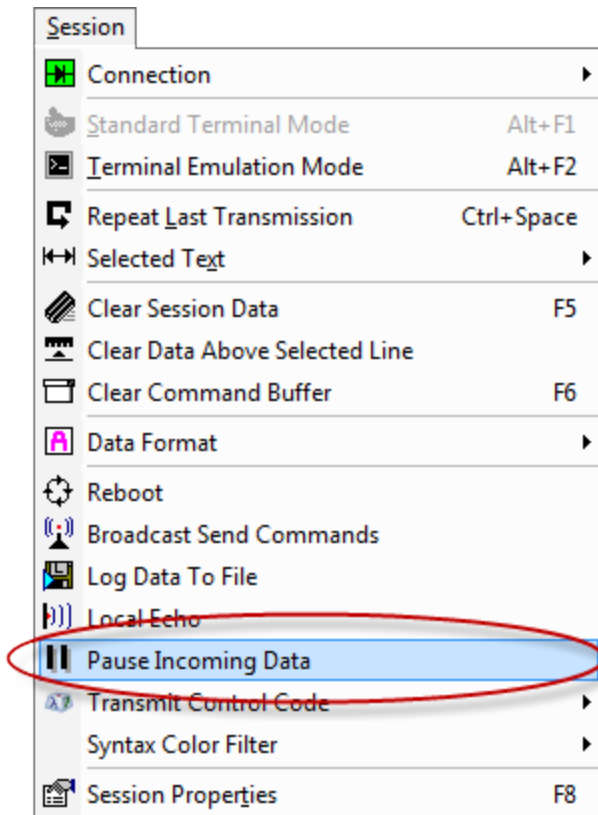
Session

Connection
Standard Terminal Mode Alt+F1
Terminal Emulation Mode Alt+F2
Repeat Last Transmission Ctrl+Space
Selected Text
Clear Session Data F5
Clear Data Above Selected Line
Clear Command Buffer F6
Data Format
Reboot
Broadcast Send Commands
Log Data To File
Local Echo
Pause Incoming Data
Transmit Control Code
Syntax Color Filter
Session Properties F8